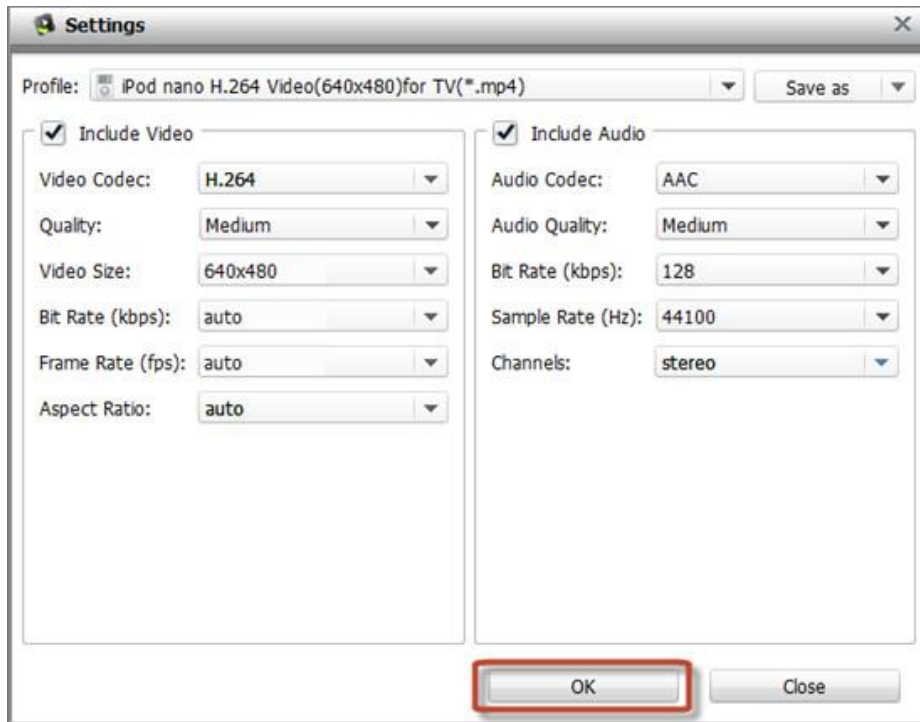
Settings

Profile: iPod nano H.264 Video(640x480)for TV(*.mp4)

Save as

Include Video

Video Codec: H.264

Quality: Medium

Video Size: 640x480

Bit Rate (kbps): auto

Frame Rate (fps): auto

Aspect Ratio: auto

Include Audio

Audio Codec: AAC

Audio Quality: Medium

Bit Rate (kbps): 128

Sample Rate (Hz): 44100

Channels: stereo

OK

Close